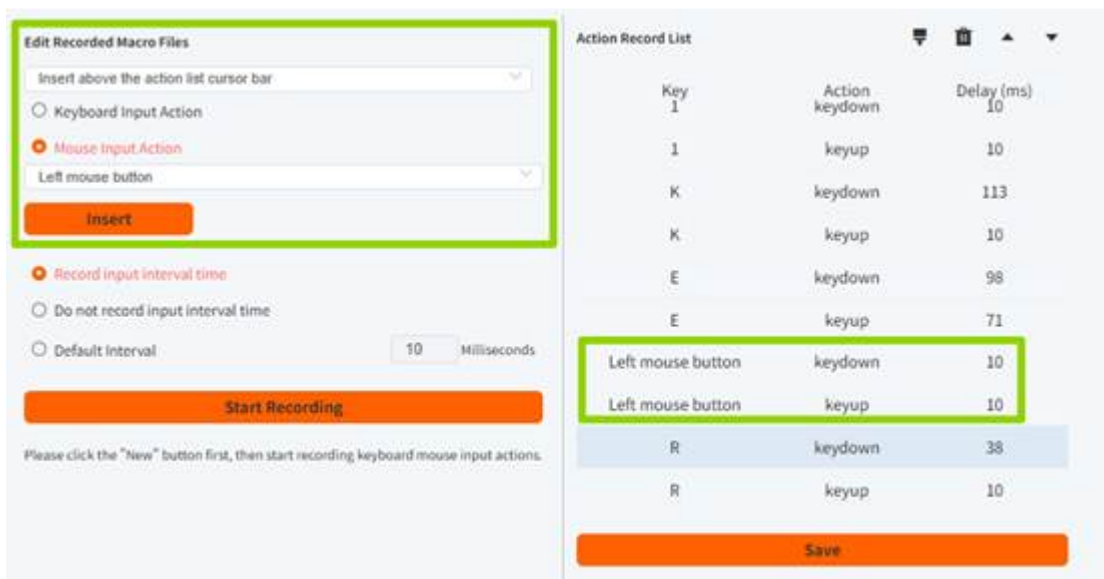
Edit Recorded Macro Files

Insert above the action list cursor bar

Keyboard Input Action

Mouse Input Action

Left mouse button

Insert

Record input interval time

Do not record input interval time

Default Interval 10 Milliseconds

Start Recording

Please click the "New" button first, then start recording keyboard mouse input actions.

Action Record List

| Key | Action | Delay (ms) |
|---|---|---|
| 1 | keydown | 10 |
| 1 | keyup | 10 |
| K | keydown | 113 |
| K | keyup | 10 |
| E | keydown | 98 |
| E | keyup | 71 |
| Left mouse button | keydown | 10 |
| Left mouse button | keyup | 10 |
| R | keydown | 38 |
| R | keyup | 10 |

Save